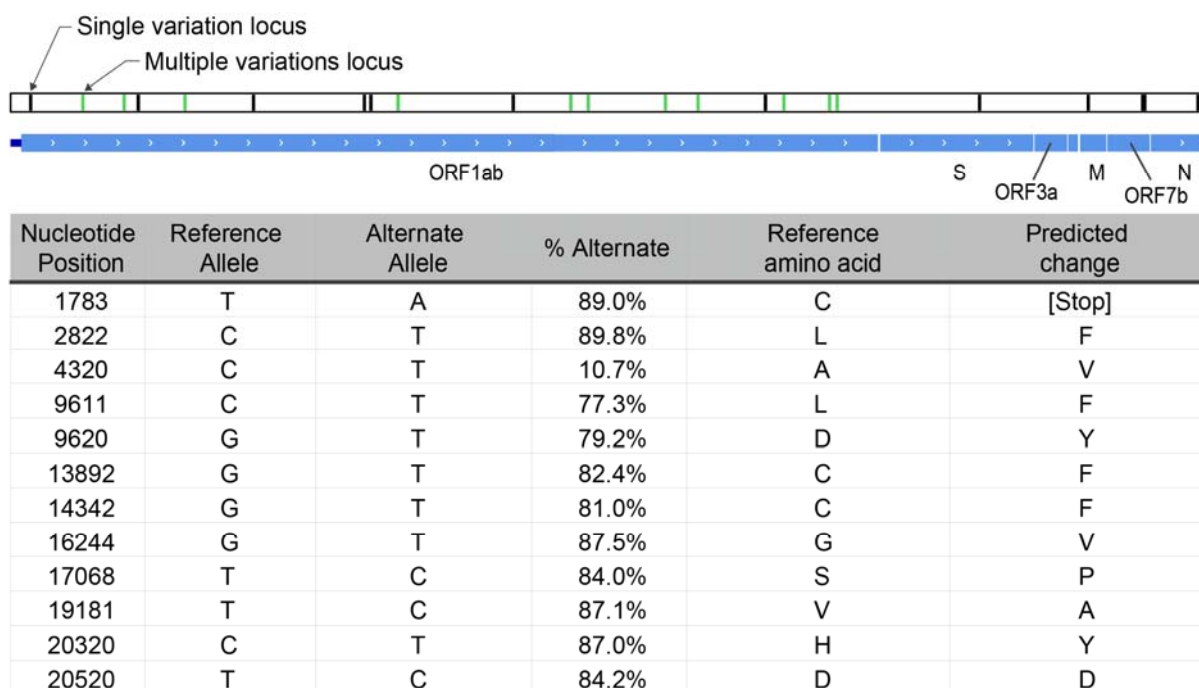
Single variation locus
Multiple variations locus

ORF1ab
S
ORF3a
M
ORF7b
N

| Nucleotide Position | Reference Allele | Alternate Allele | % Alternate | Reference amino acid | Predicted change |
|---|---|---|---|---|---|
| 1783 | T | A | 89.0% | C | [Stop] |
| 2822 | C | T | 89.8% | L | F |
| 4320 | C | T | 10.7% | A | V |
| 9611 | C | T | 77.3% | L | F |
| 9620 | G | T | 79.2% | D | Y |
| 13892 | G | T | 82.4% | C | F |
| 14342 | G | T | 81.0% | C | F |
| 16244 | G | T | 87.5% | G | V |
| 17068 | T | C | 84.0% | S | P |
| 19181 | T | C | 87.1% | V | A |
| 20320 | C | T | 87.0% | H | Y |
| 20520 | T | C | 84.2% | D | D |